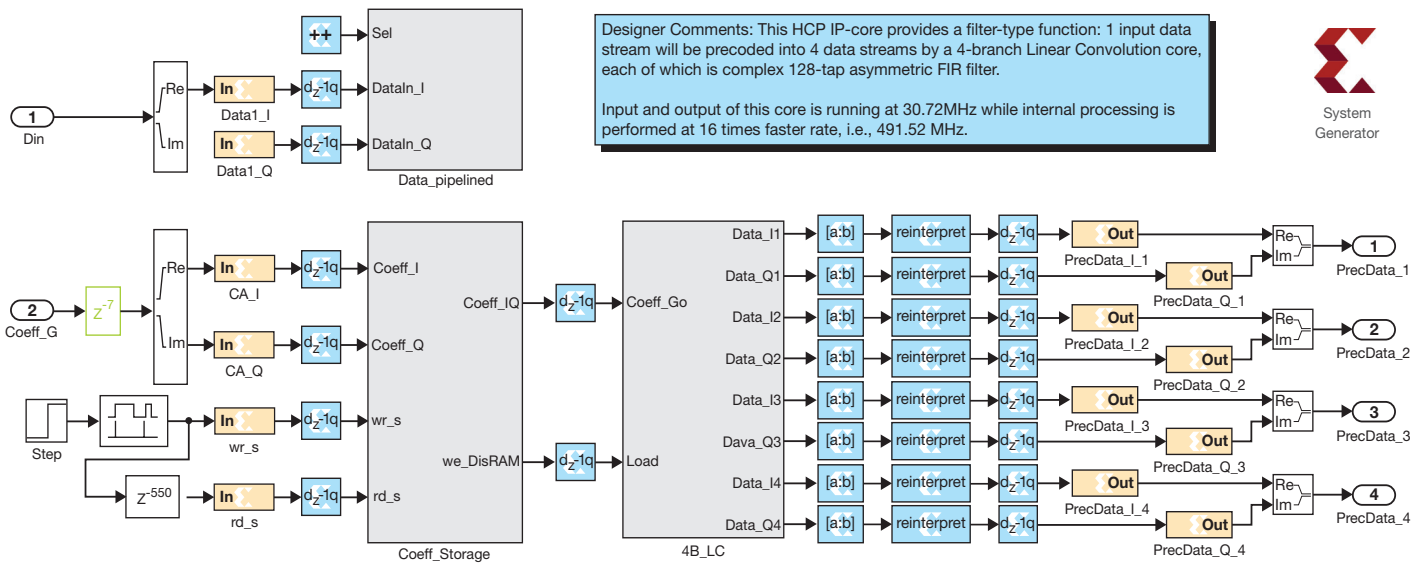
Designer Comments: This HCP IP-core provides a filter-type function: 1 input data stream will be precoded into 4 data streams by a 4-branch Linear Convolution core, each of which is complex 128-tap asymmetric FIR filter.

Input and output of this core is running at 30.72MHz while internal processing is performed at 16 times faster rate, i.e., 491.52 MHz.

System Generator

1
Din
Re
Im
In
Data1_I
In
Data1_Q
++
$d_z$-1q
$d_z$-1q
Sel
DataIn_I
DataIn_Q
Data_pipelined

2
Coeff_G
$Z^{-7}$
Re
Im
In
CA_I
In
CA_Q
$d_z$-1q
$d_z$-1q
Coeff_I
Coeff_Q
Step
In
wr_s
$Z^{-550}$
In
rd_s
$d_z$-1q
$d_z$-1q
wr_s
rd_s
Coeff_IQ
we_DisRAM
Coeff_Storage
$d_z$-1q
$d_z$-1q
Coeff_Go
Load
4B_LC

Data_I1
Data_Q1
Data_I2
Data_Q2
Data_I3
Dava_Q3
Data_I4
Data_Q4
[a:b]
[a:b]
[a:b]
[a:b]
[a:b]
[a:b]
[a:b]
[a:b]
reinterpret
reinterpret
reinterpret
reinterpret
reinterpret
reinterpret
reinterpret
reinterpret
$d_z$-1q
$d_z$-1q
$d_z$-1q
$d_z$-1q
$d_z$-1q
$d_z$-1q
$d_z$-1q
$d_z$-1q
Out
PrecData_I_1
Out
PrecData_Q_1
Out
PrecData_I_2
Out
PrecData_Q_2
Out
PrecData_I_3
Out
PrecData_Q_3
Out
PrecData_I_4
Out
PrecData_Q_4
Re
Im
1
PrecData_1
Re
Im
2
PrecData_2
Re
Im
3
PrecData_3
Re
Im
4
PrecData_4